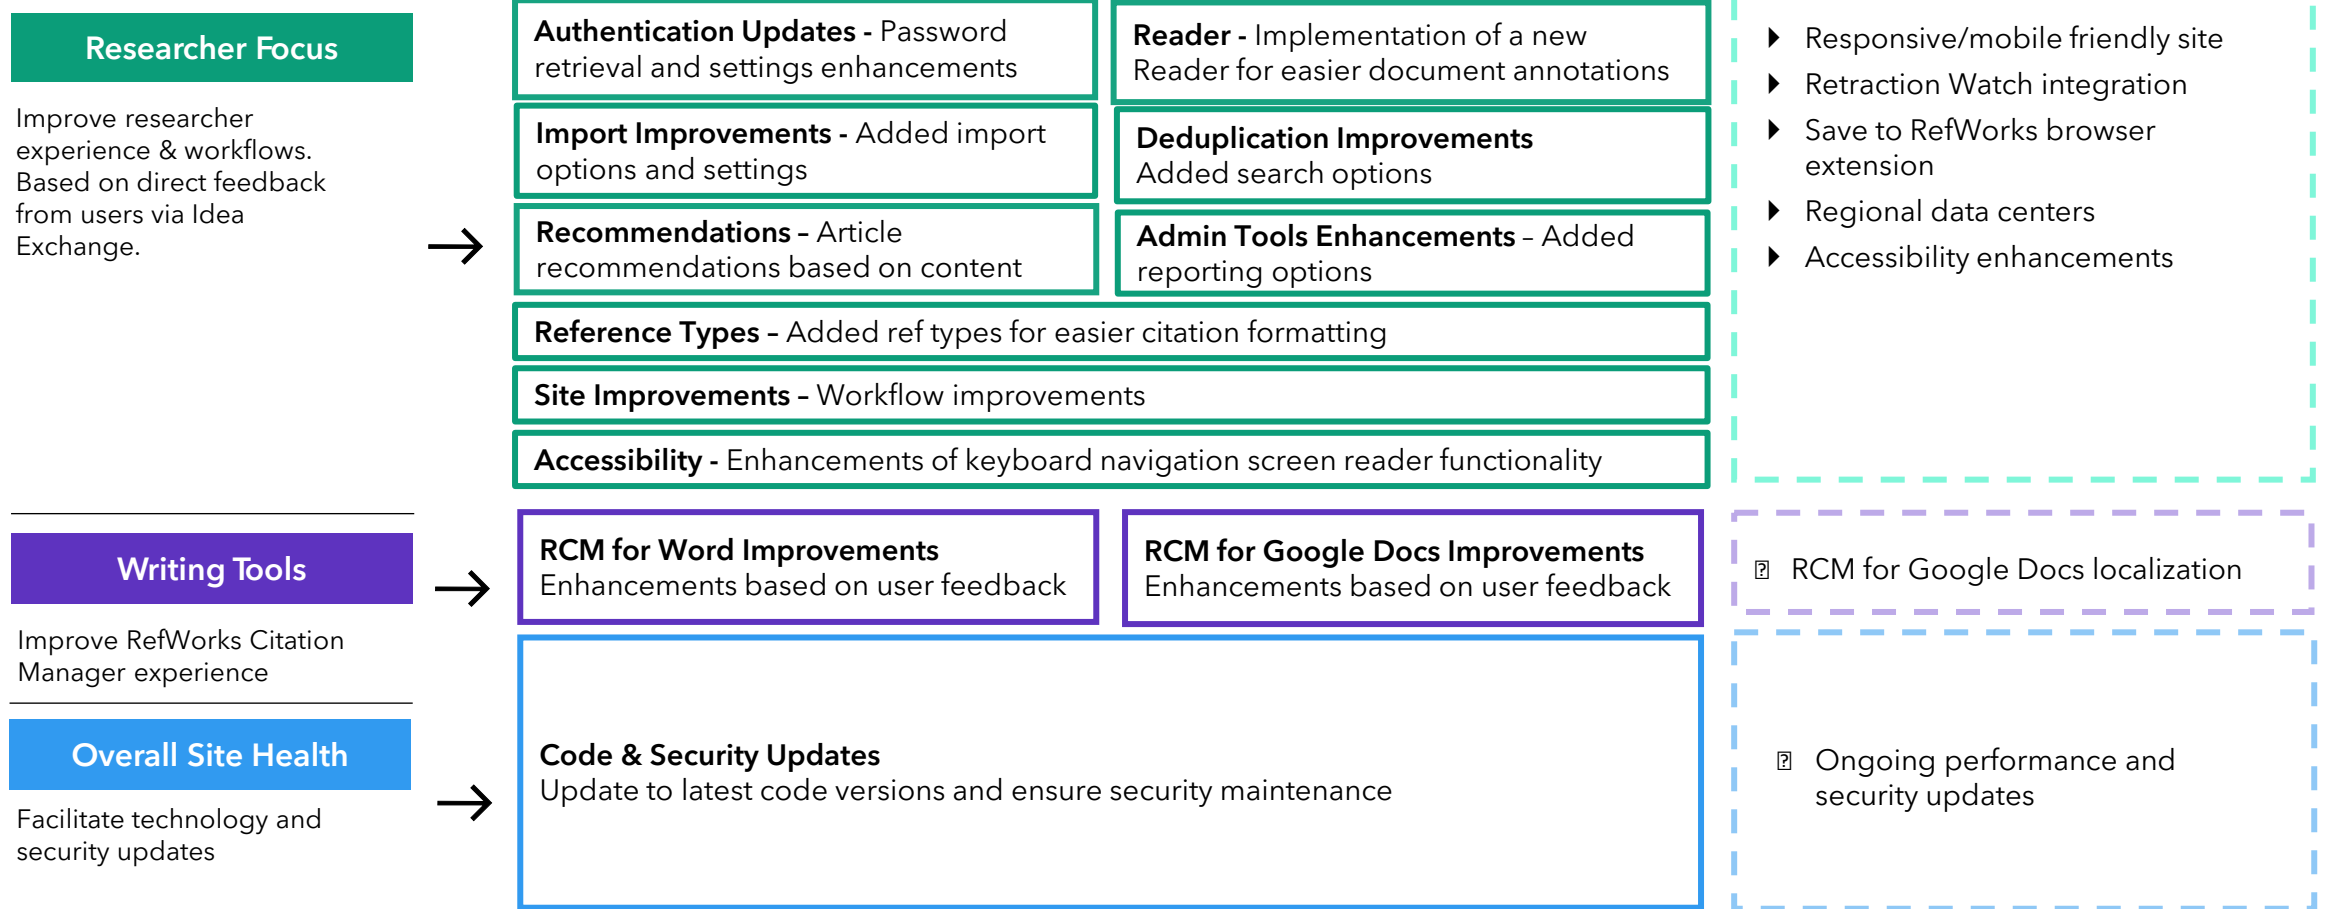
Researcher Focus

Improve researcher experience & workflows. Based on direct feedback from users via Idea Exchange.

→

**Authentication Updates** - Password retrieval and settings enhancements

**Reader** - Implementation of a new Reader for easier document annotations

**Import Improvements** - Added import options and settings

**Deduplication Improvements** Added search options

**Recommendations** – Article recommendations based on content

**Admin Tools Enhancements** – Added reporting options

**Reference Types** – Added ref types for easier citation formatting

**Site Improvements** – Workflow improvements

**Accessibility** - Enhancements of keyboard navigation screen reader functionality

- Responsive/mobile friendly site
- Retraction Watch integration
- Save to RefWorks browser extension
- Regional data centers
- Accessibility enhancements

Writing Tools

→

Improve RefWorks Citation Manager experience

**RCM for Word Improvements** Enhancements based on user feedback

**RCM for Google Docs Improvements** Enhancements based on user feedback

- RCM for Google Docs localization

Overall Site Health

→

Facilitate technology and security updates

**Code & Security Updates** Update to latest code versions and ensure security maintenance

- Ongoing performance and security updates